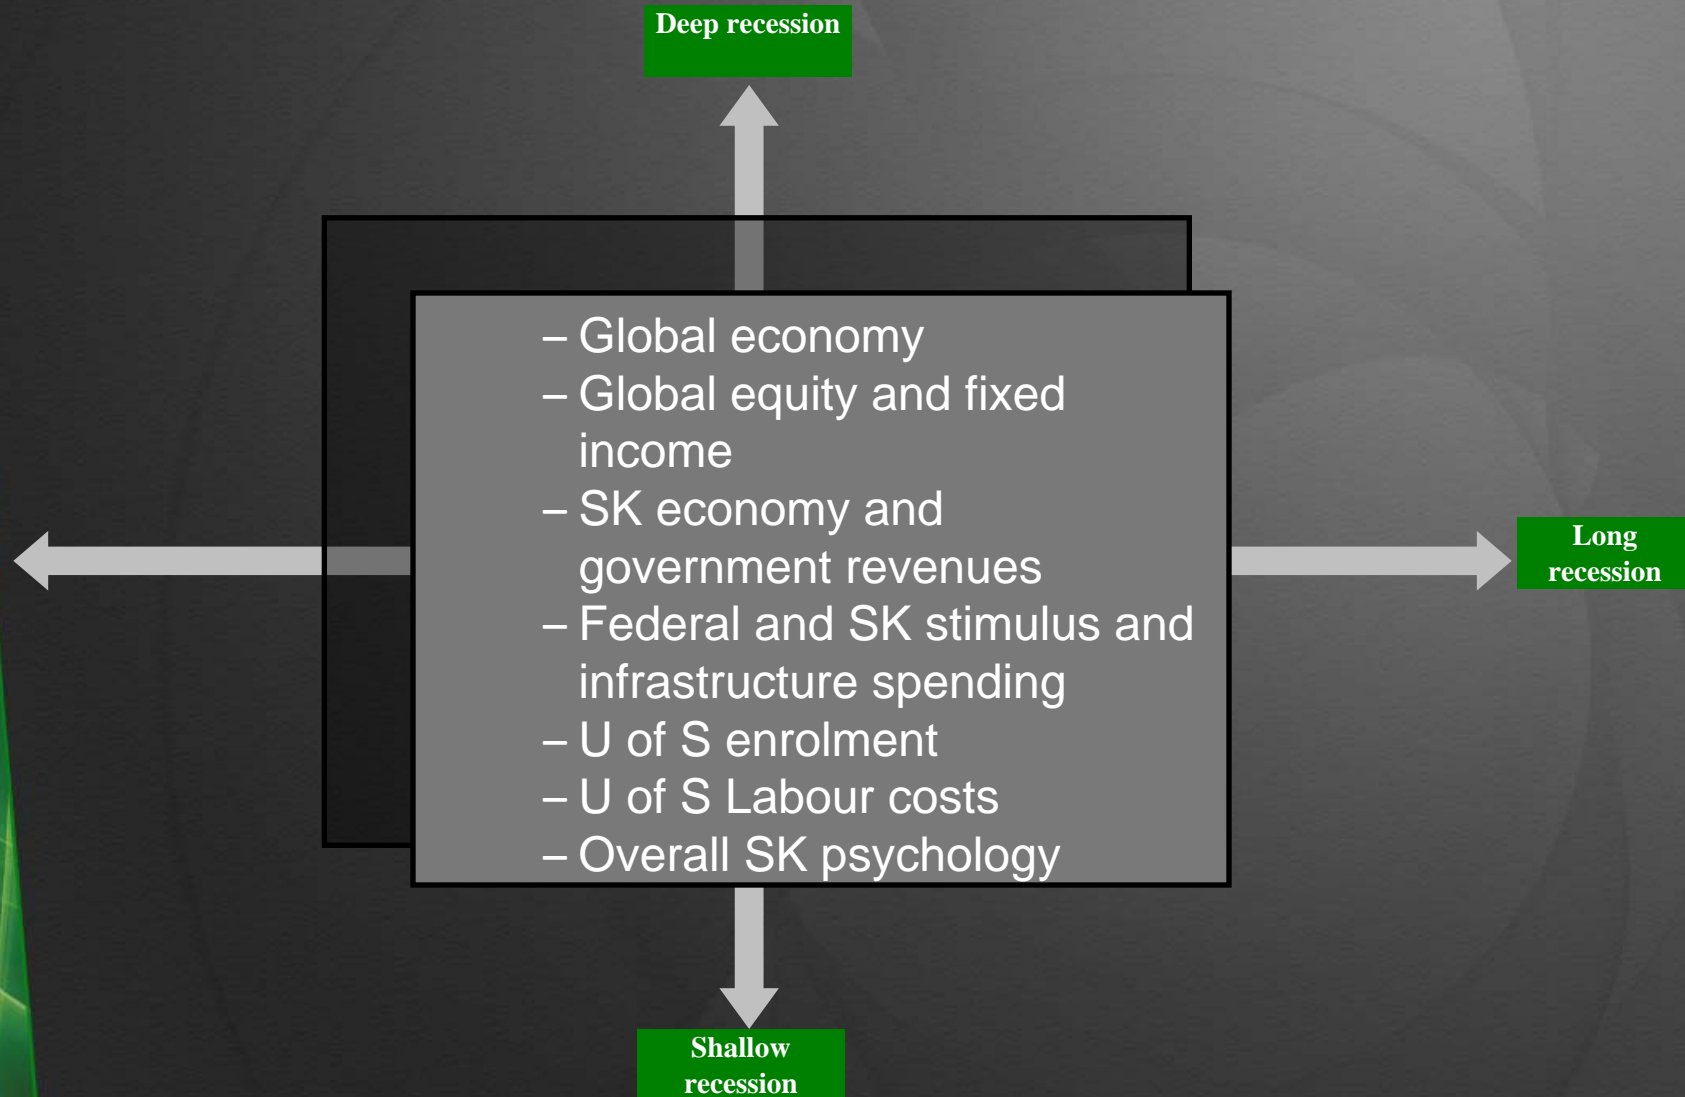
Deep recession

– Global economy
– Global equity and fixed income
– SK economy and government revenues
– Federal and SK stimulus and infrastructure spending
– U of S enrolment
– U of S Labour costs
– Overall SK psychology

Long recession

Shallow recession